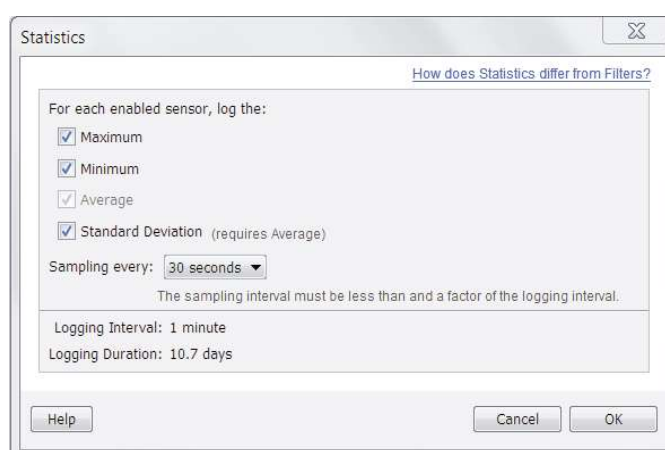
Statistics

How does Statistics differ from Filters?

For each enabled sensor, log the:

Maximum

Minimum

Average

Standard Deviation (requires Average)

Sampling every: 30 seconds ▼

The sampling interval must be less than and a factor of the logging interval.

Logging Interval: 1 minute

Logging Duration: 10.7 days

Help

Cancel

OK